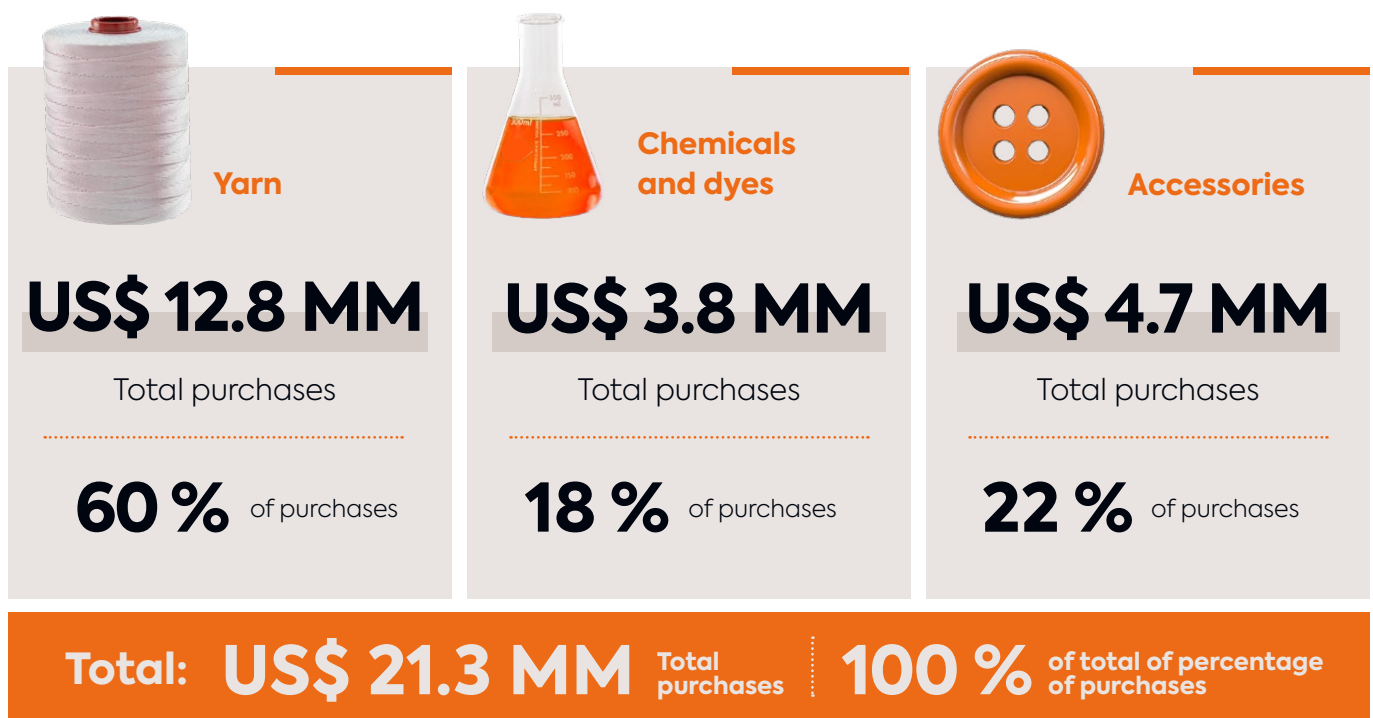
Yarn

US$ 12.8 MM

Total purchases

60 % of purchases

Chemicals and dyes

US$ 3.8 MM

Total purchases

18 % of purchases

Accessories

US$ 4.7 MM

Total purchases

22 % of purchases

Total: US$ 21.3 MM Total purchases | 100 % of total of percentage of purchases